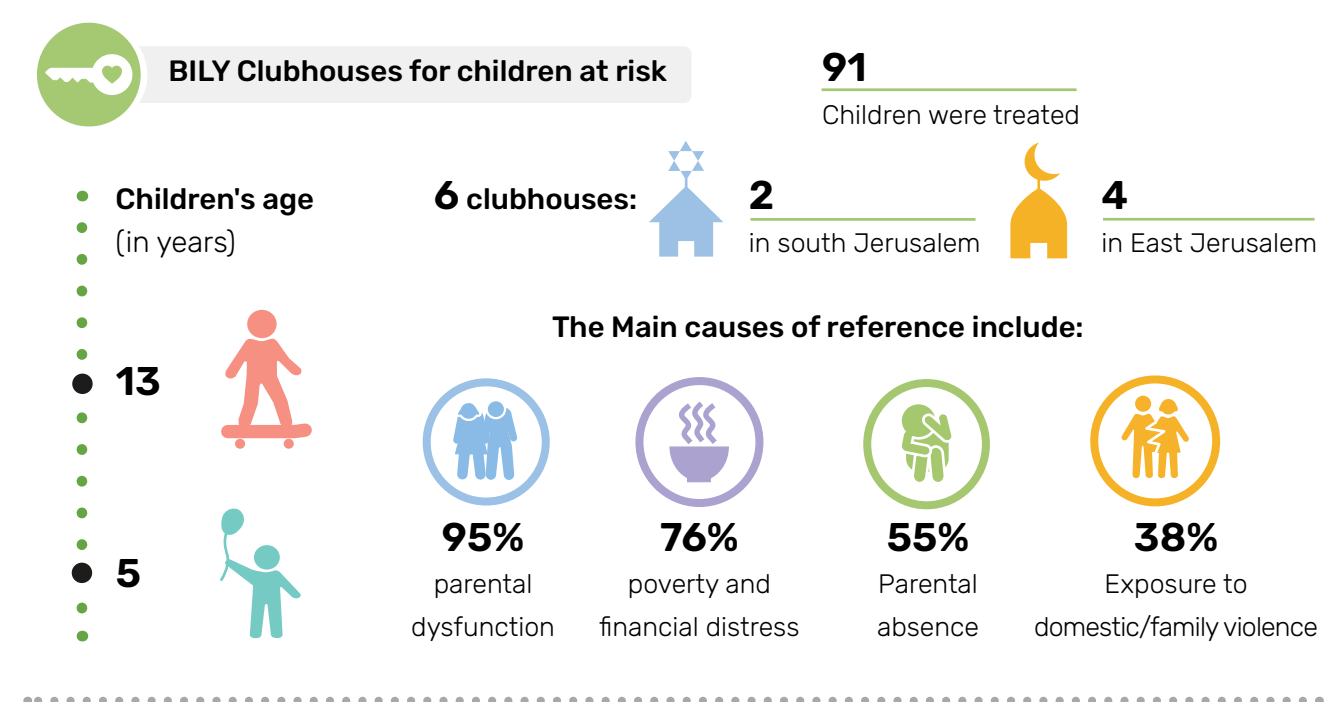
BILY Clubhouses for children at risk

91
Children were treated

Children's age
(in years)

13

5

6 clubhouses:

2
in south Jerusalem

4
in East Jerusalem

The Main causes of reference include:

95%
parental dysfunction

76%
poverty and financial distress

55%
Parental absence

38%
Exposure to domestic/family violence